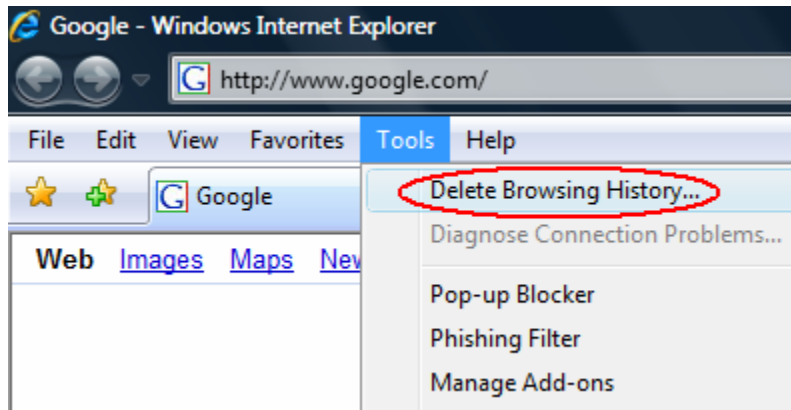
Google - Windows Internet Explorer

http://www.google.com/

File Edit View Favorites Tools Help

Google

Web Images Maps Nev

Delete Browsing History...
Diagnose Connection Problems...
Pop-up Blocker
Phishing Filter
Manage Add-ons